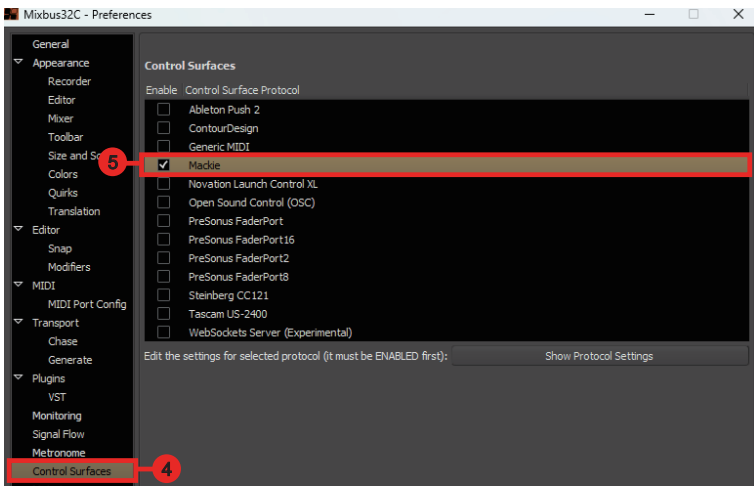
Mixbus32C - Preferences

General
Appearance
Recorder
Editor
Mixer
Toolbar
Size and Sc
Colors
Quirks
Translation
Editor
Snap
Modifiers
MIDI
MIDI Port Config
Transport
Chase
Generate
Plugins
VST
Monitoring
Signal Flow
Metronome
Control Surfaces

4

Control Surfaces

| Enable | Control Surface Protocol |
|---|---|
| ☐ | Ableton Push 2 |
| ☐ | ContourDesign |
| ☐ | Generic MIDI |
| ☑ | Mackie |
| ☐ | Novation Launch Control XL |
| ☐ | Open Sound Control (OSC) |
| ☐ | PreSonus FaderPort |
| ☐ | PreSonus FaderPort16 |
| ☐ | PreSonus FaderPort2 |
| ☐ | PreSonus FaderPort8 |
| ☐ | Steinberg CC121 |
| ☐ | Tascam US-2400 |
| ☐ | WebSockets Server (Experimental) |

5

Edit the settings for selected protocol (it must be ENABLED first):
Show Protocol Settings